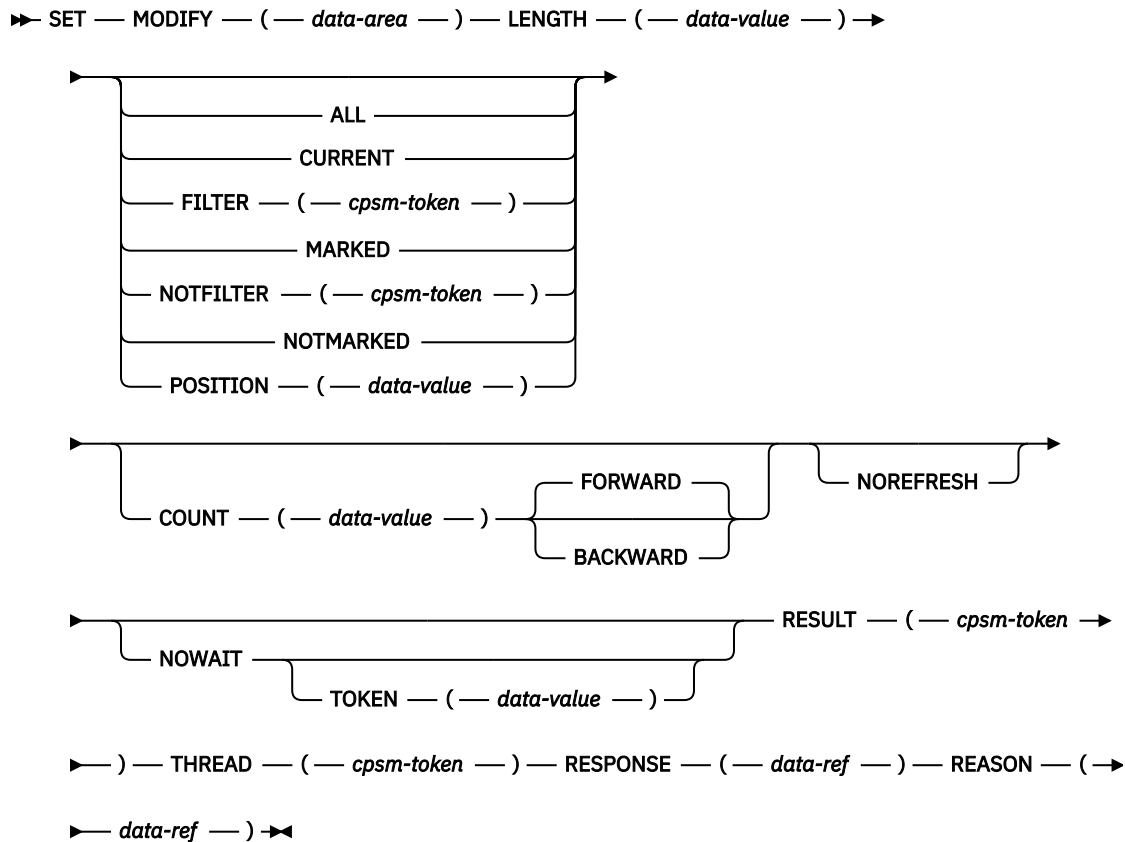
SET — MODIFY — ( — data-area — ) — LENGTH — ( — data-value — )

ALL
CURRENT
FILTER — ( — cpsm-token — )
MARKED
NOTFILTER — ( — cpsm-token — )
NOTMARKED
POSITION — ( — data-value — )

COUNT — ( — data-value — )
FORWARD
BACKWARD
NOREFRESH

NOWAIT
TOKEN — ( — data-value — )
RESULT — ( — cpsm-token

) — THREAD — ( — cpsm-token — ) — RESPONSE — ( — data-ref — ) — REASON — (

data-ref — )